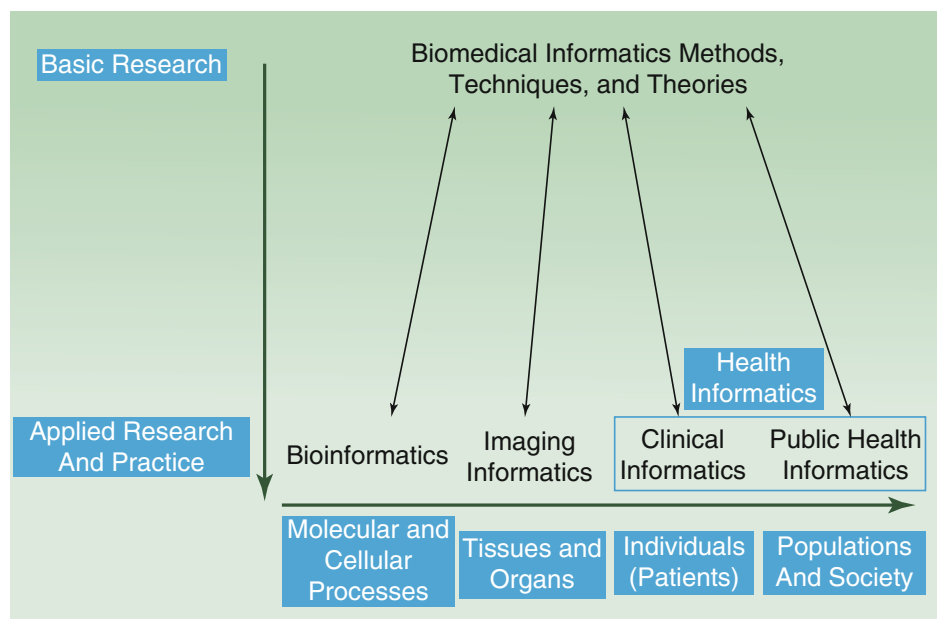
Basic Research

Biomedical Informatics Methods, Techniques, and Theories

Health Informatics

Applied Research And Practice

Bioinformatics

Imaging Informatics

Clinical Informatics

Public Health Informatics

Molecular and Cellular Processes

Tissues and Organs

Individuals (Patients)

Populations And Society